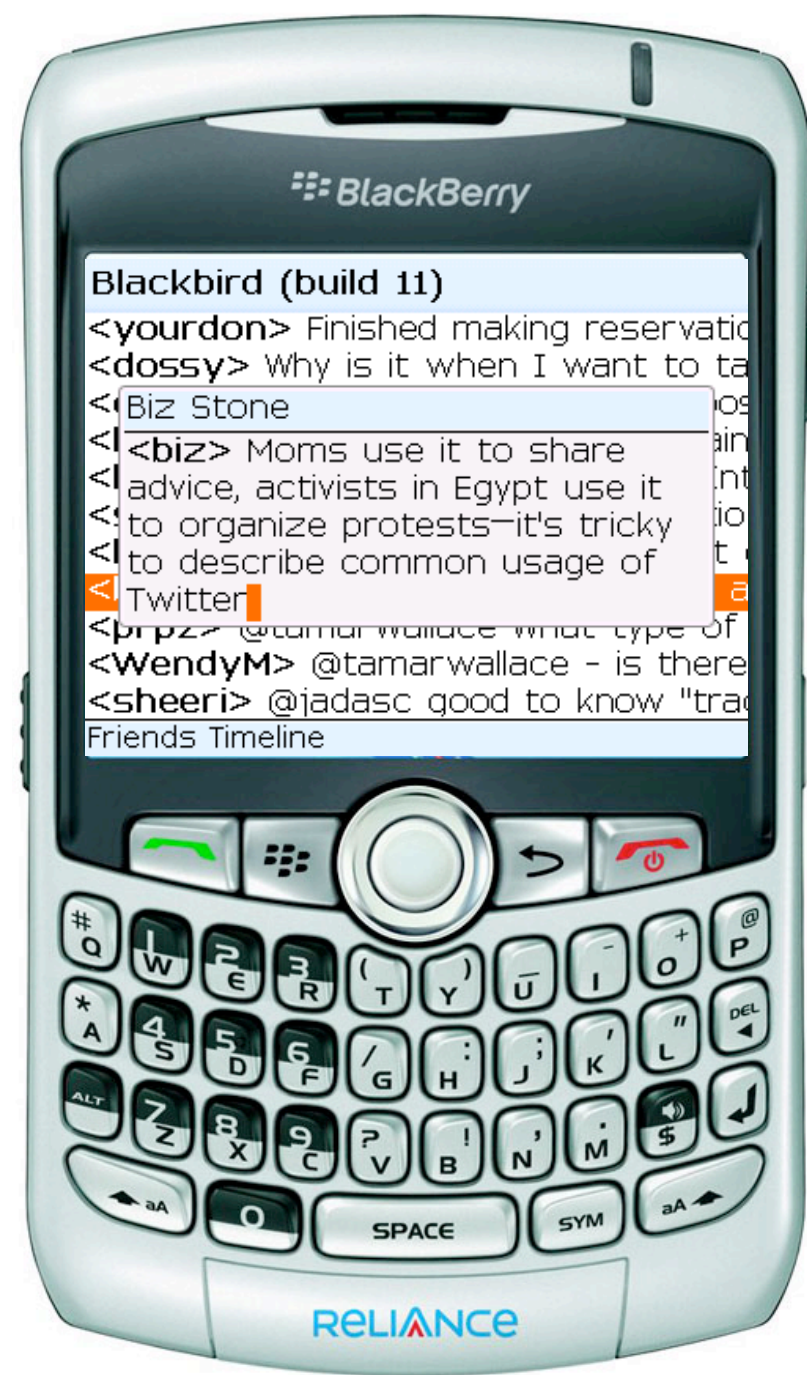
BlackBerry

Blackbird (build 11)

<yourdon> Finished making reservatio

<dossy> Why is it when I want to ta

Biz Stone

<biz> Moms use it to share advice, activists in Egypt use it to organize protests—it's tricky to describe common usage of Twitter

<prpz> @tamarwallace what type of

<WendyM> @tamarwallace - is there

<sheeri> @jadasc good to know "trac

Friends Timeline

# Q 1 W 2 E 3 R ( T ) Y _ U - I + O @ P
* A 4 S 5 D 6 F / G : H ; J ' K " L DEL
ALT 7 Z 8 X 9 C ? V ! B , N . M $
aA 0 SPACE SYM aA

RELIANCE